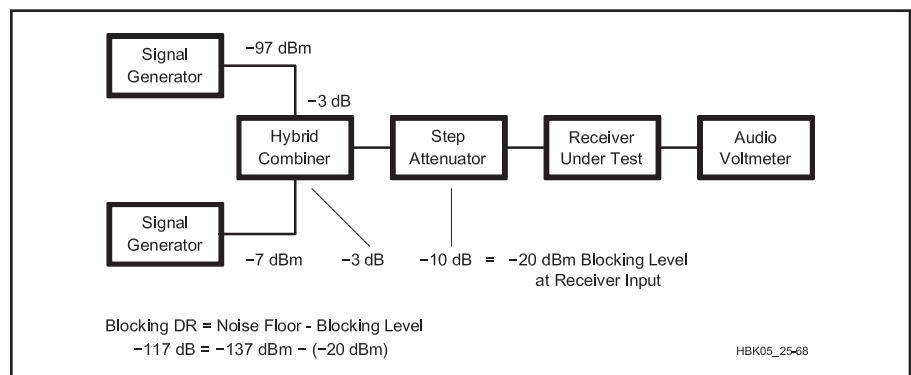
Signal Generator

−97 dBm

−3 dB

Hybrid Combiner

Step Attenuator

Receiver Under Test

Audio Voltmeter

Signal Generator

−7 dBm

−3 dB

−10 dB = −20 dBm Blocking Level at Receiver Input

Blocking DR = Noise Floor - Blocking Level
−117 dB = −137 dBm − (−20 dBm)

HBK05_25-68